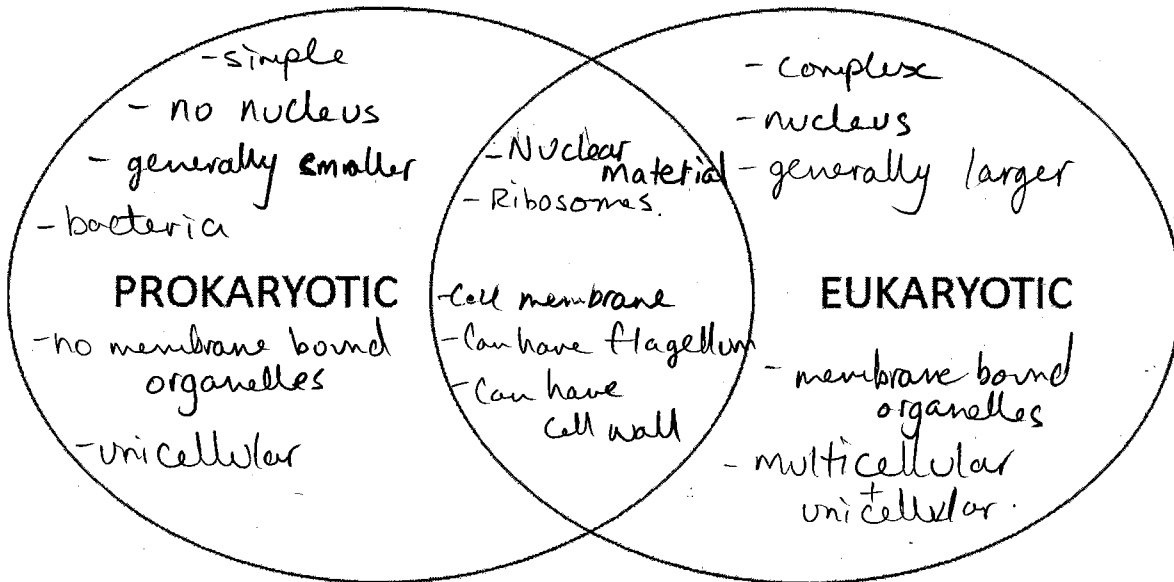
-simple
- no nucleus
- generally smaller
-bacteria

PROKARYOTIC

-no membrane bound organelles

-unicellular

-Nuclear Material
- Ribosomes.

-Cell membrane
-Can have flagellum
-Can have cell wall

- complex
-nucleus
- generally larger

EUKARYOTIC

- membrane bound organelles
- multicellular
+
unicellular.